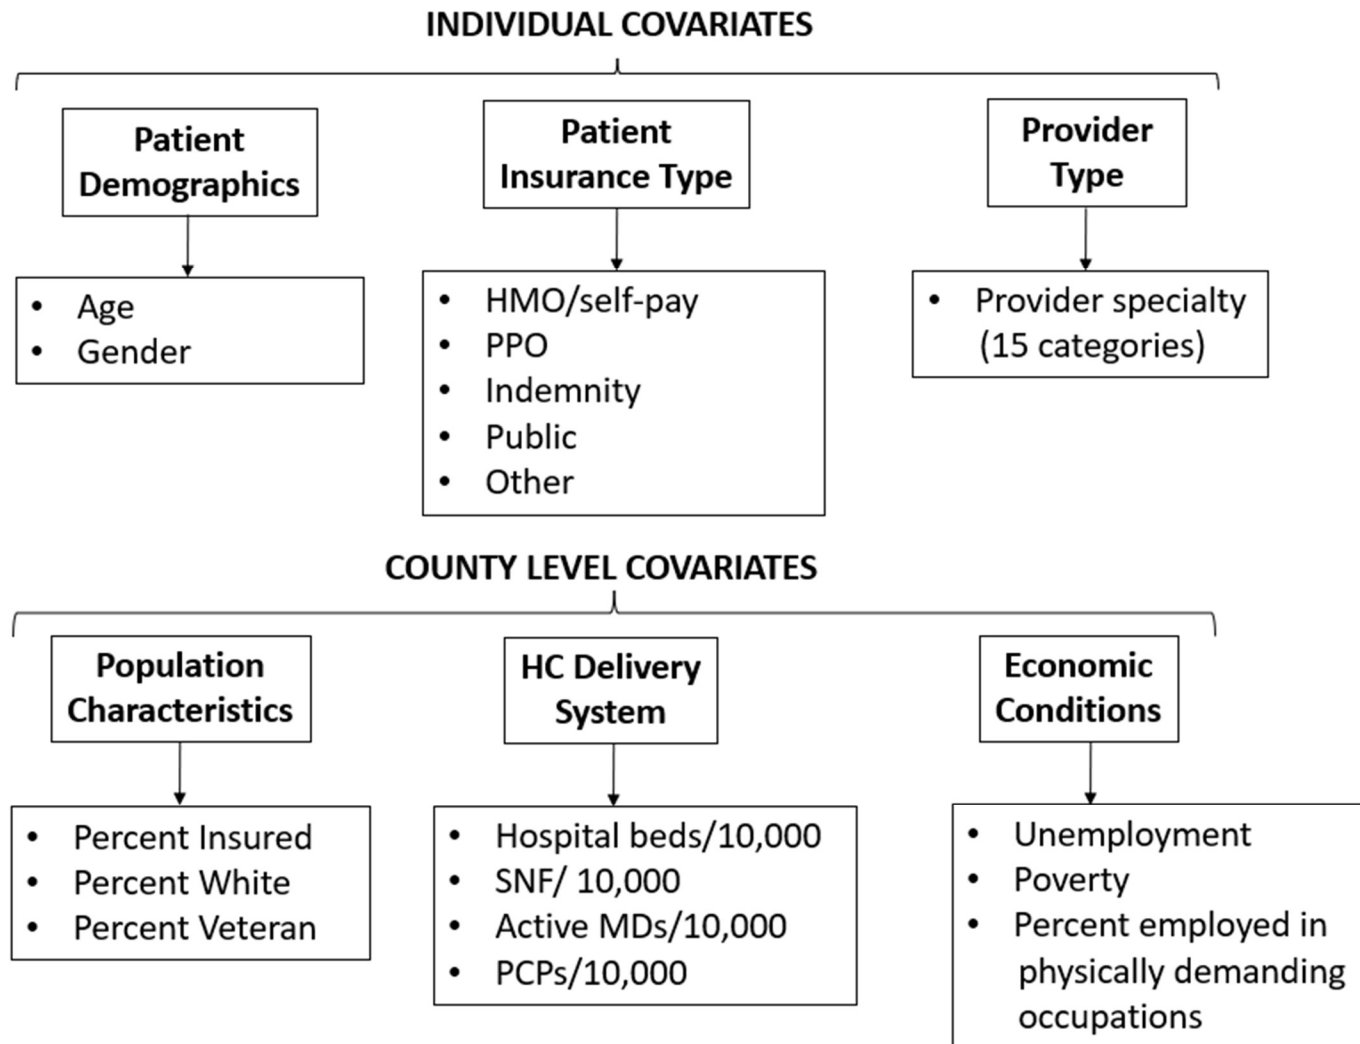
INDIVIDUAL COVARIATES

Patient Demographics

- Age
- Gender

Patient Insurance Type

- HMO/self-pay
- PPO
- Indemnity
- Public
- Other

Provider Type

- Provider specialty (15 categories)

COUNTY LEVEL COVARIATES

Population Characteristics

- Percent Insured
- Percent White
- Percent Veteran

HC Delivery System

- Hospital beds/10,000
- SNF/ 10,000
- Active MDs/10,000
- PCPs/10,000

Economic Conditions

- Unemployment
- Poverty
- Percent employed in physically demanding occupations